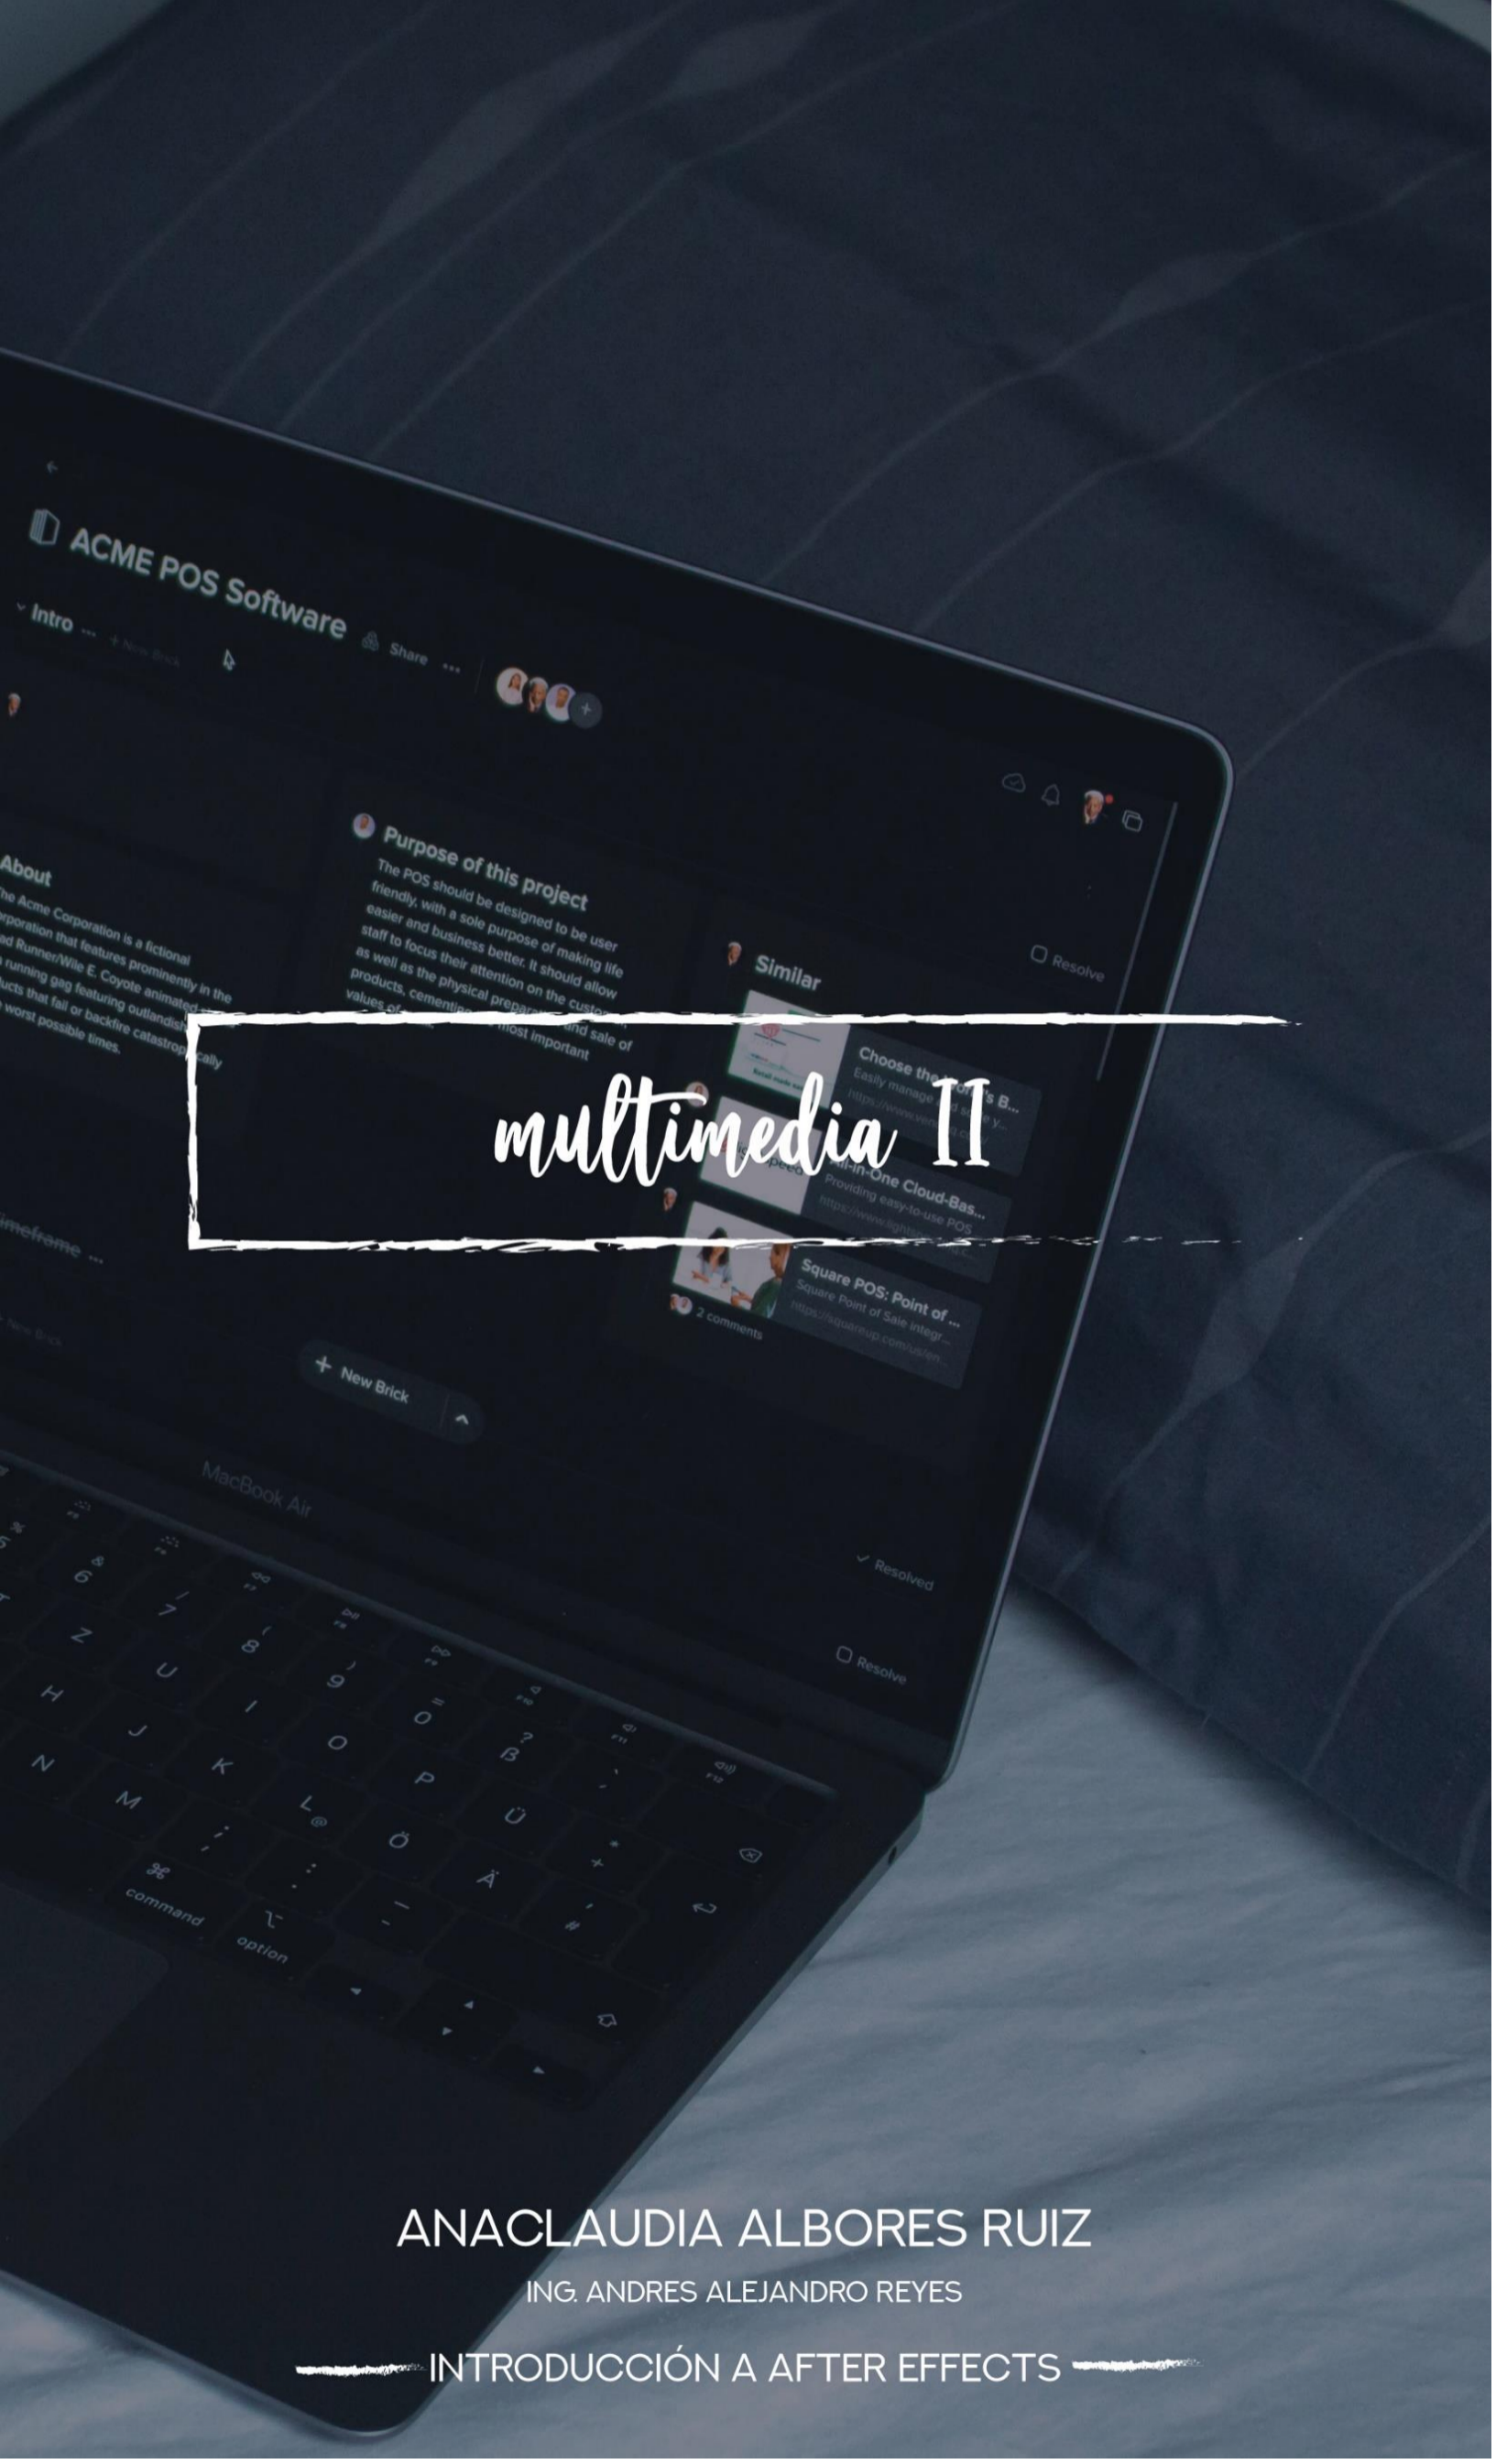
ACME POS Software

Intro ... + New Brick

Share ...

About

The Acme Corporation is a fictional corporation that features prominently in the Road Runner/Wile E. Coyote animated ... running gag featuring outlandish products that fail or backfire catastrophically at the worst possible times.

Purpose of this project

The POS should be designed to be user friendly, with a sole purpose of making life easier and business better. It should allow staff to focus their attention on the customer, as well as the physical preparation and sale of products, cementing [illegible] most important values of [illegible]

Resolve

Similar

Choose the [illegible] B...

All-in-One Cloud-Bas...
Providing easy-to-use POS

Square POS: Point of ...
Square Point of Sale integr...
https://squareup.com/us/en...

2 comments

Timeframe ...

+ New Brick

MacBook Air

Resolved

Resolve

command option

multimedia II

ANACLAUDIA ALBORES RUIZ

ING. ANDRES ALEJANDRO REYES

INTRODUCCIÓN A AFTER EFFECTS